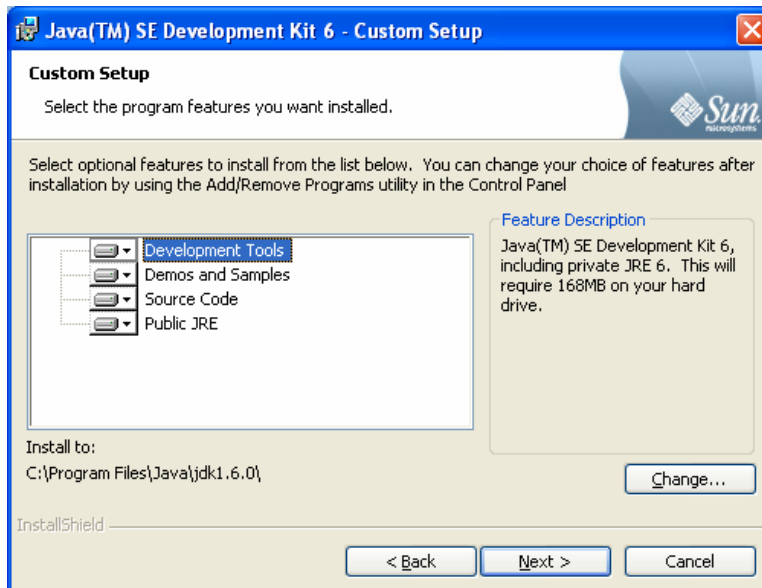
Java(TM) SE Development Kit 6 - Custom Setup

Custom Setup

Select the program features you want installed.

Sun microsystems

Select optional features to install from the list below. You can change your choice of features after installation by using the Add/Remove Programs utility in the Control Panel

Development Tools
Demos and Samples
Source Code
Public JRE

Feature Description

Java(TM) SE Development Kit 6, including private JRE 6. This will require 168MB on your hard drive.

Install to:
C:\Program Files\Java\jdk1.6.0\

Change...

InstallShield

< Back
Next >
Cancel